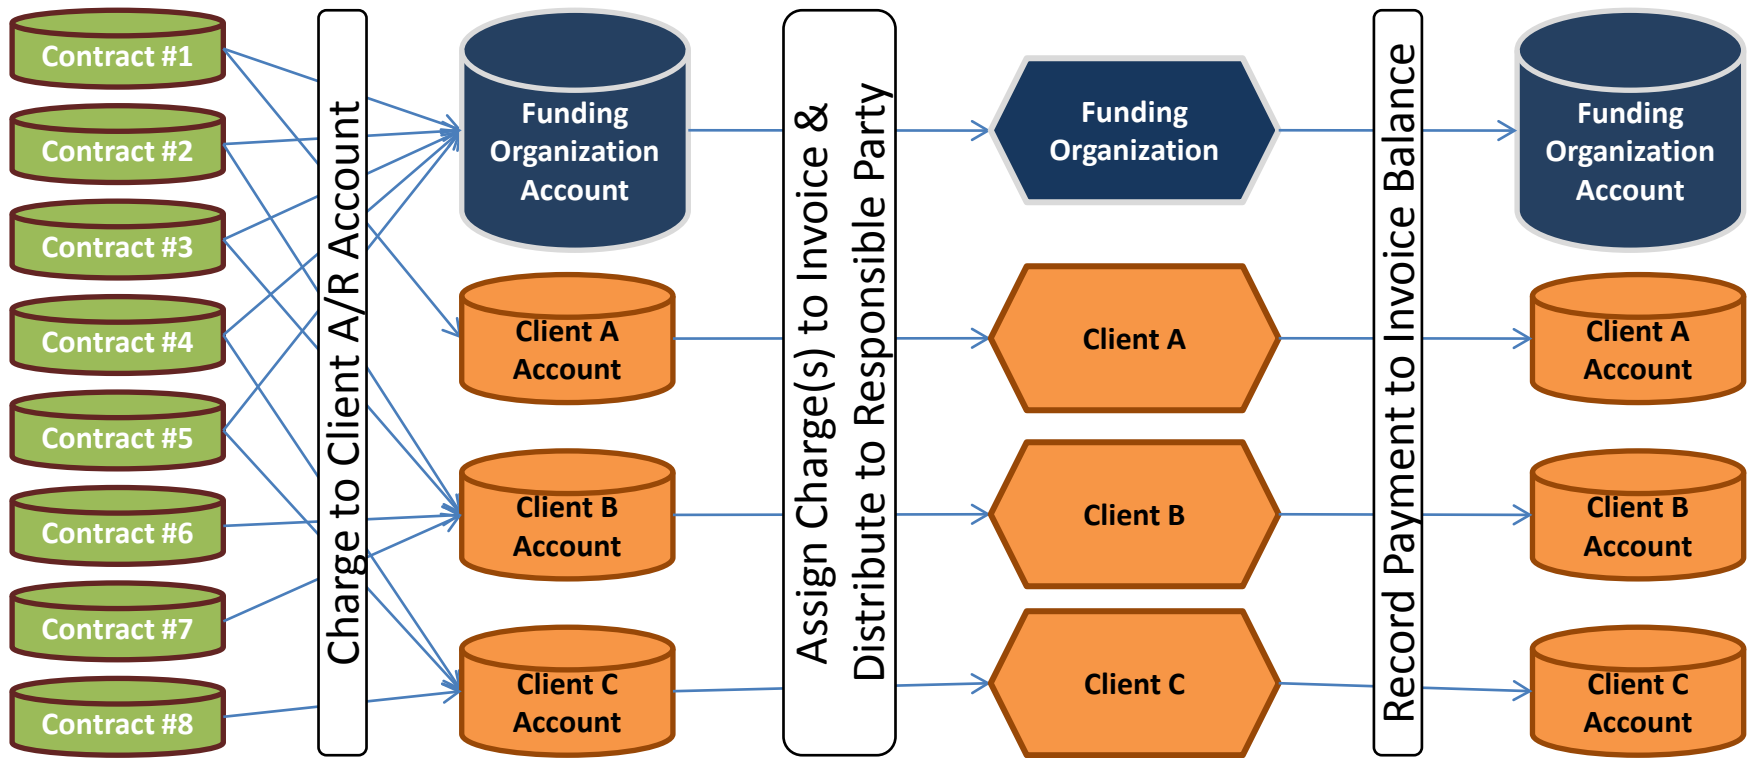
Contract #1
Contract #2
Contract #3
Contract #4
Contract #5
Contract #6
Contract #7
Contract #8

Charge to Client A/R Account

Funding Organization Account
Client A Account
Client B Account
Client C Account

Assign Charge(s) to Invoice & Distribute to Responsible Party

Funding Organization
Client A
Client B
Client C

Record Payment to Invoice Balance

Funding Organization Account
Client A Account
Client B Account
Client C Account